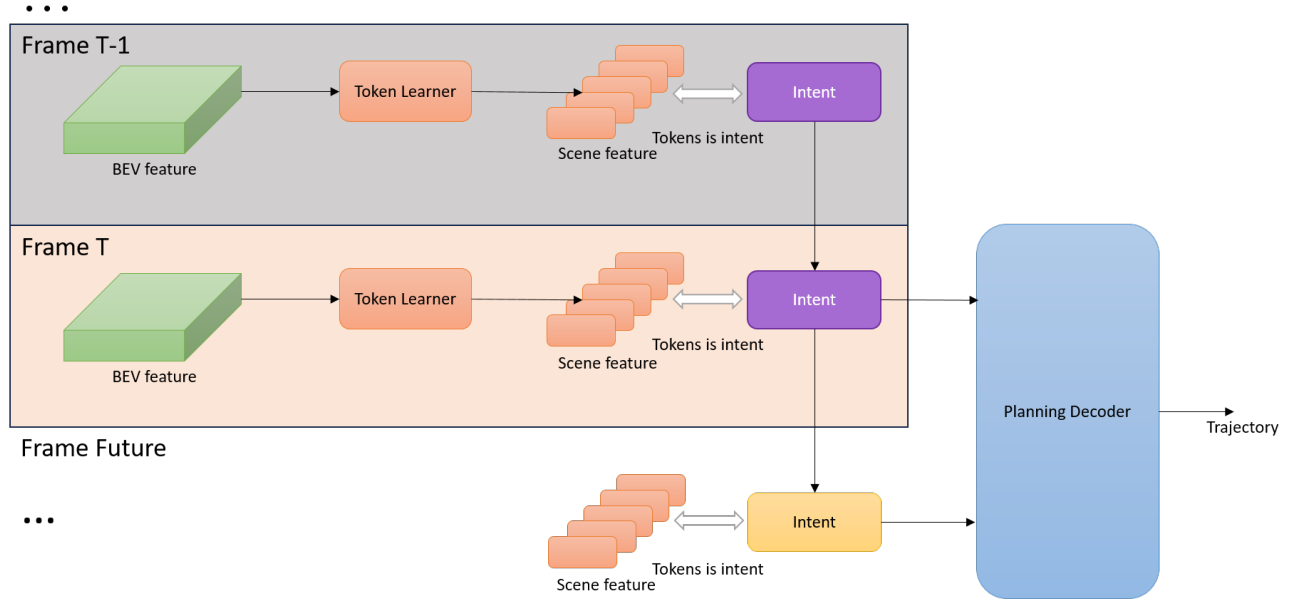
...

Frame T-1

BEV feature

Token Learner

Scene feature

Tokens is intent

Intent

Frame T

BEV feature

Token Learner

Scene feature

Tokens is intent

Intent

Planning Decoder

Trajectory

Frame Future

...

Scene feature

Tokens is intent

Intent